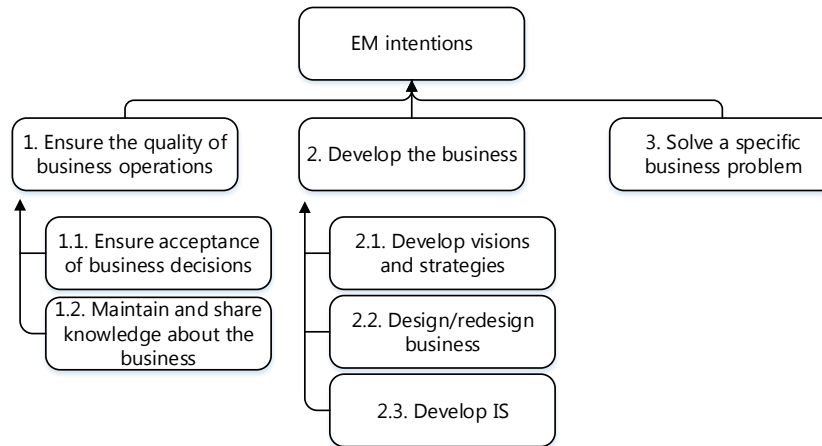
EM intentions

1. Ensure the quality of business operations

2. Develop the business

3. Solve a specific business problem

1.1. Ensure acceptance of business decisions

1.2. Maintain and share knowledge about the business

2.1. Develop visions and strategies

2.2. Design/redesign business

2.3. Develop IS